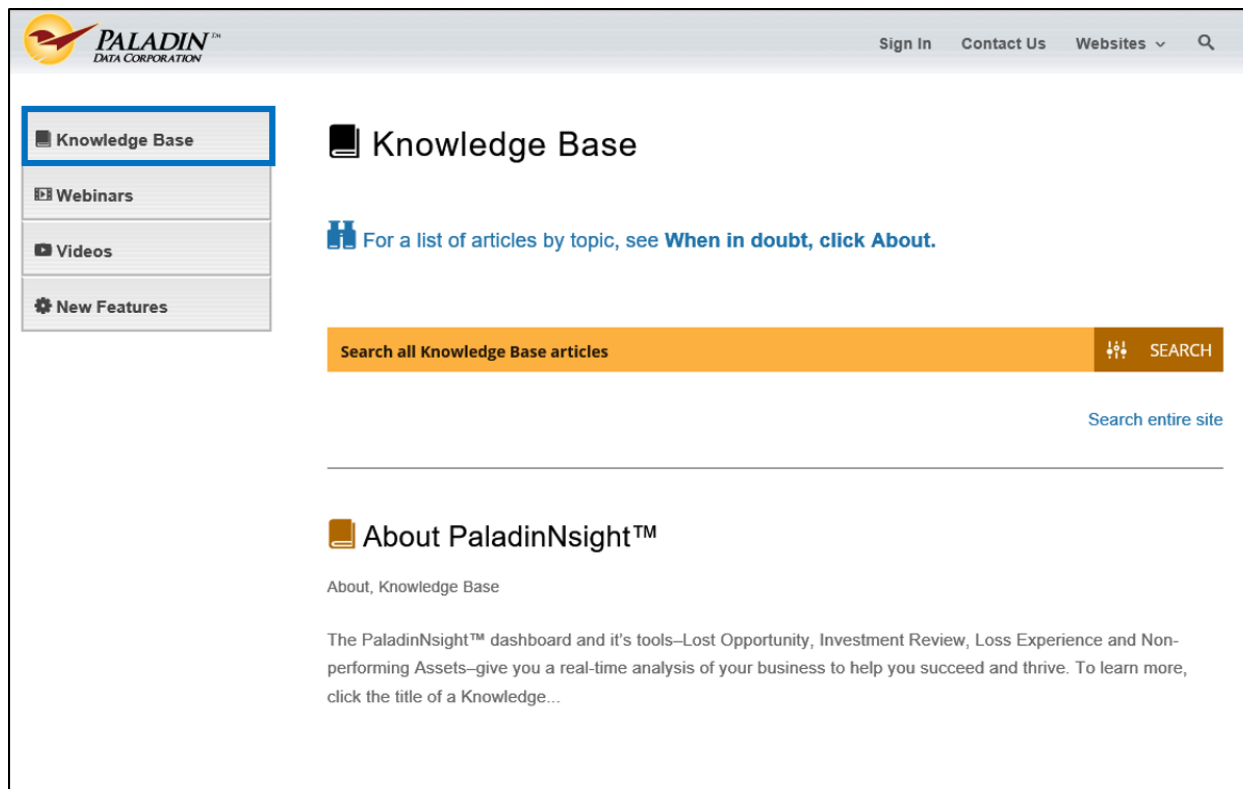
PALADIN™
DATA CORPORATION

Sign In Contact Us Websites

Knowledge Base
Webinars
Videos
New Features

Knowledge Base

For a list of articles by topic, see **When in doubt, click About.**

Search all Knowledge Base articles

SEARCH

Search entire site

About PaladinNsight™

About, Knowledge Base

The PaladinNsight™ dashboard and it's tools–Lost Opportunity, Investment Review, Loss Experience and Nonperforming Assets–give you a real-time analysis of your business to help you succeed and thrive. To learn more, click the title of a Knowledge...